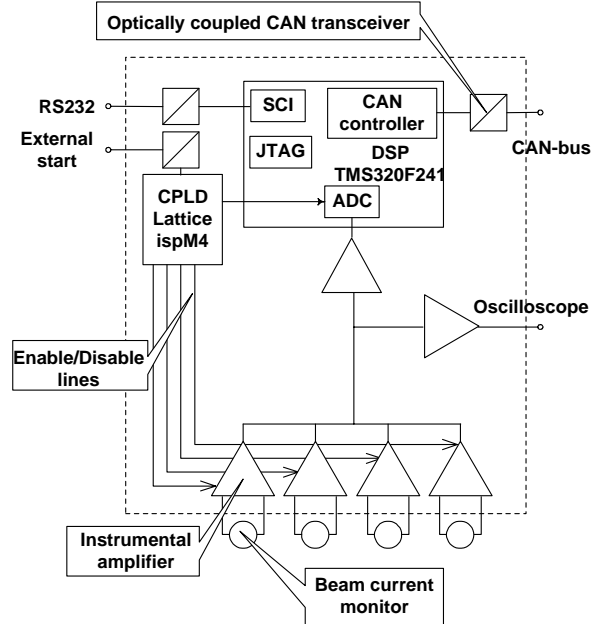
Optically coupled CAN transceiver

RS232

External start

SCI

CAN controller

JTAG

DSP TMS320F241

CAN-bus

CPLD Lattice ispM4

ADC

Oscilloscope

Enable/Disable lines

Instrumental amplifier

Beam current monitor